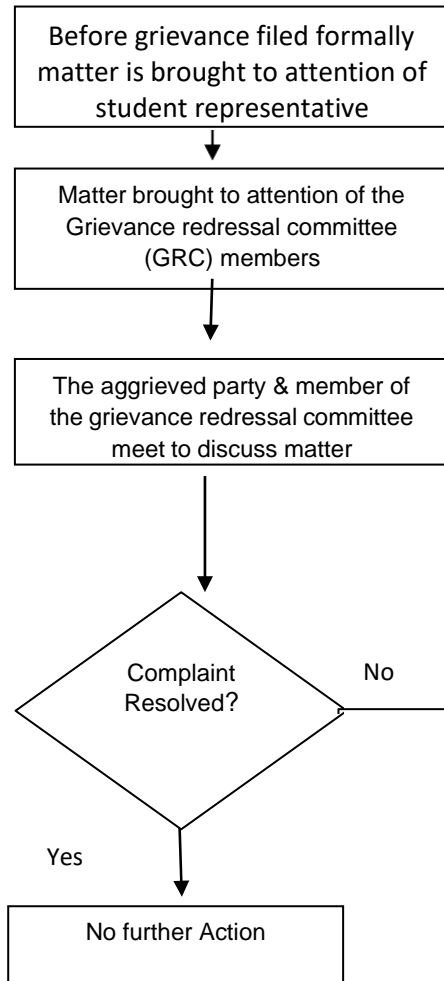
Before grievance filed formally matter is brought to attention of student representative

Matter brought to attention of the Grievance redressal committee (GRC) members

The aggrieved party & member of the grievance redressal committee meet to discuss matter

Complaint Resolved?

No

Yes

No further Action